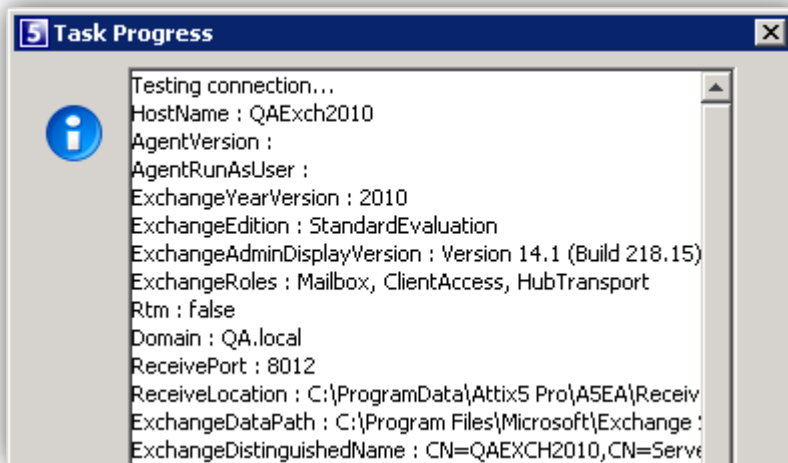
5 Task Progress

Testing connection...
HostName : QAExch2010
AgentVersion :
AgentRunAsUser :
ExchangeYearVersion : 2010
ExchangeEdition : StandardEvaluation
ExchangeAdminDisplayVersion : Version 14.1 (Build 218.15)
ExchangeRoles : Mailbox, ClientAccess, HubTransport
Rtm : false
Domain : QA.local
ReceivePort : 8012
ReceiveLocation : C:\ProgramData\Attix5 Pro\A5EA\Receiv
ExchangeDataPath : C:\Program Files\Microsoft\Exchange
ExchangeDistinguishedName : CN=QAEXCH2010,CN=Serve